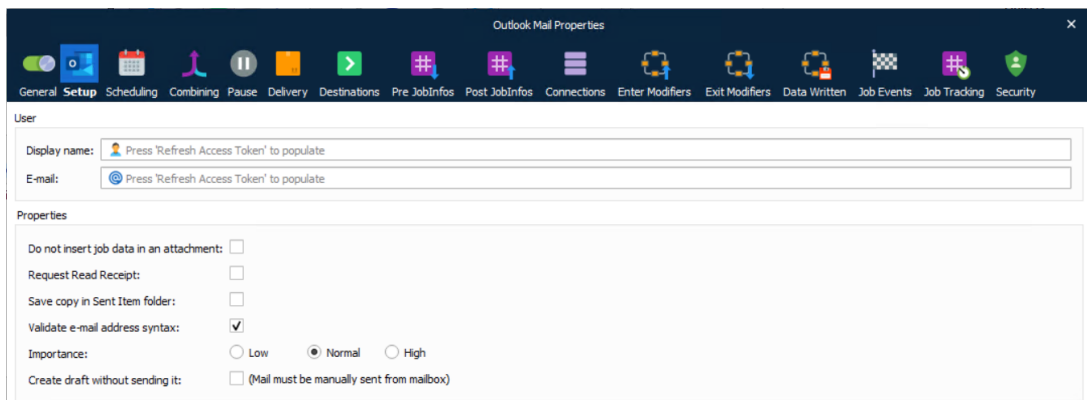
Outlook Mail Properties

×

General Setup Scheduling Combining Pause Delivery Destinations Pre JobInfos Post JobInfos Connections Enter Modifiers Exit Modifiers Data Written Job Events Job Tracking Security

User

Display name: Press 'Refresh Access Token' to populate

E-mail: Press 'Refresh Access Token' to populate

Properties

Do not insert job data in an attachment:

Request Read Receipt:

Save copy in Sent Item folder:

Validate e-mail address syntax:

Importance: Low Normal High

Create draft without sending it: (Mail must be manually sent from mailbox)